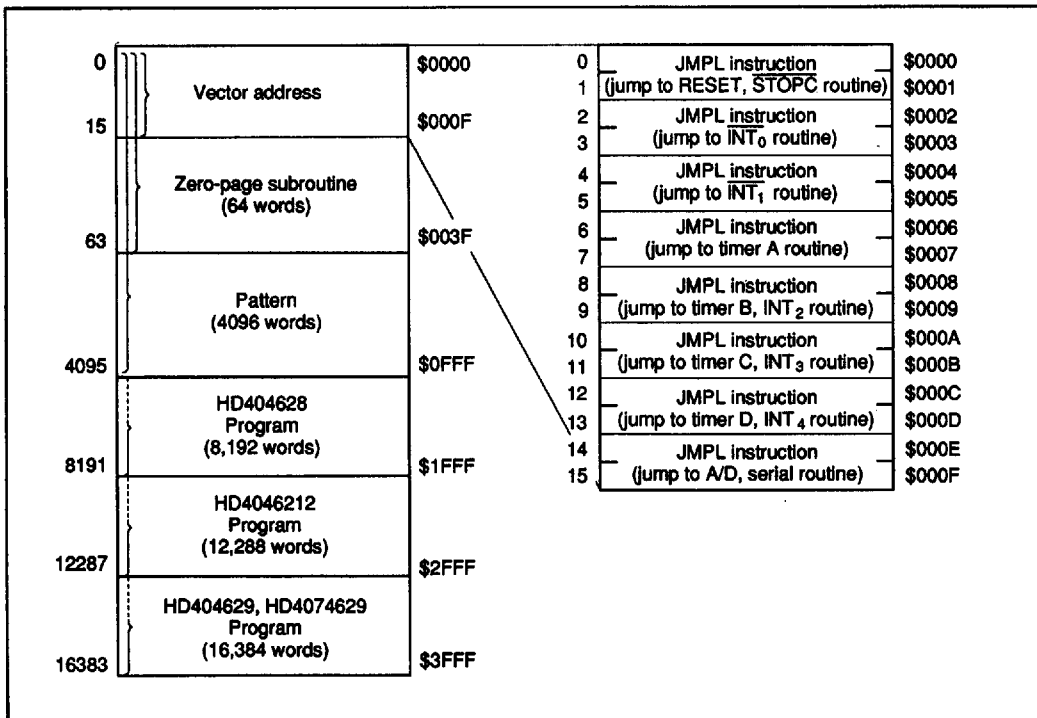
0
15
63
4095
8191
12287
16383

Vector address

Zero-page subroutine
(64 words)

Pattern
(4096 words)

HD404628
Program
(8,192 words)

HD4046212
Program
(12,288 words)

HD404629, HD4074629
Program
(16,384 words)

$0000
$000F
$003F
$0FFF
$1FFF
$2FFF
$3FFF

| | | |
|---|---|---|
| 0<br>1 | JMPL instruction<br>(jump to RESET, $\overline{STOPC}$ routine) | \$0000<br>\$0001 |
| 2<br>3 | JMPL instruction<br>(jump to $\overline{INT_0}$ routine) | \$0002<br>\$0003 |
| 4<br>5 | JMPL instruction<br>(jump to $\overline{INT_1}$ routine) | \$0004<br>\$0005 |
| 6<br>7 | JMPL instruction<br>(jump to timer A routine) | \$0006<br>\$0007 |
| 8<br>9 | JMPL instruction<br>(jump to timer B, $INT_2$ routine) | \$0008<br>\$0009 |
| 10<br>11 | JMPL instruction<br>(jump to timer C, $INT_3$ routine) | \$000A<br>\$000B |
| 12<br>13 | JMPL instruction<br>(jump to timer D, $INT_4$ routine) | \$000C<br>\$000D |
| 14<br>15 | JMPL instruction<br>(jump to A/D, serial routine) | \$000E<br>\$000F |